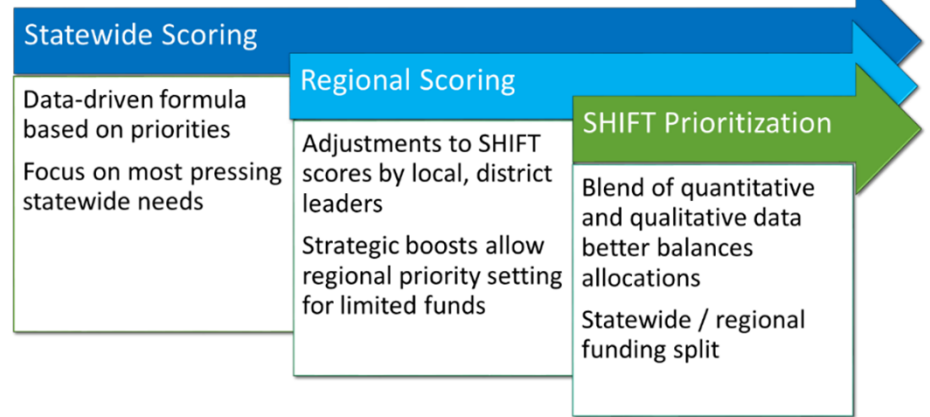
Statewide Scoring

Data-driven formula based on priorities

Focus on most pressing statewide needs

Regional Scoring

Adjustments to SHIFT scores by local, district leaders

Strategic boosts allow regional priority setting for limited funds

SHIFT Prioritization

Blend of quantitative and qualitative data better balances allocations

Statewide / regional funding split